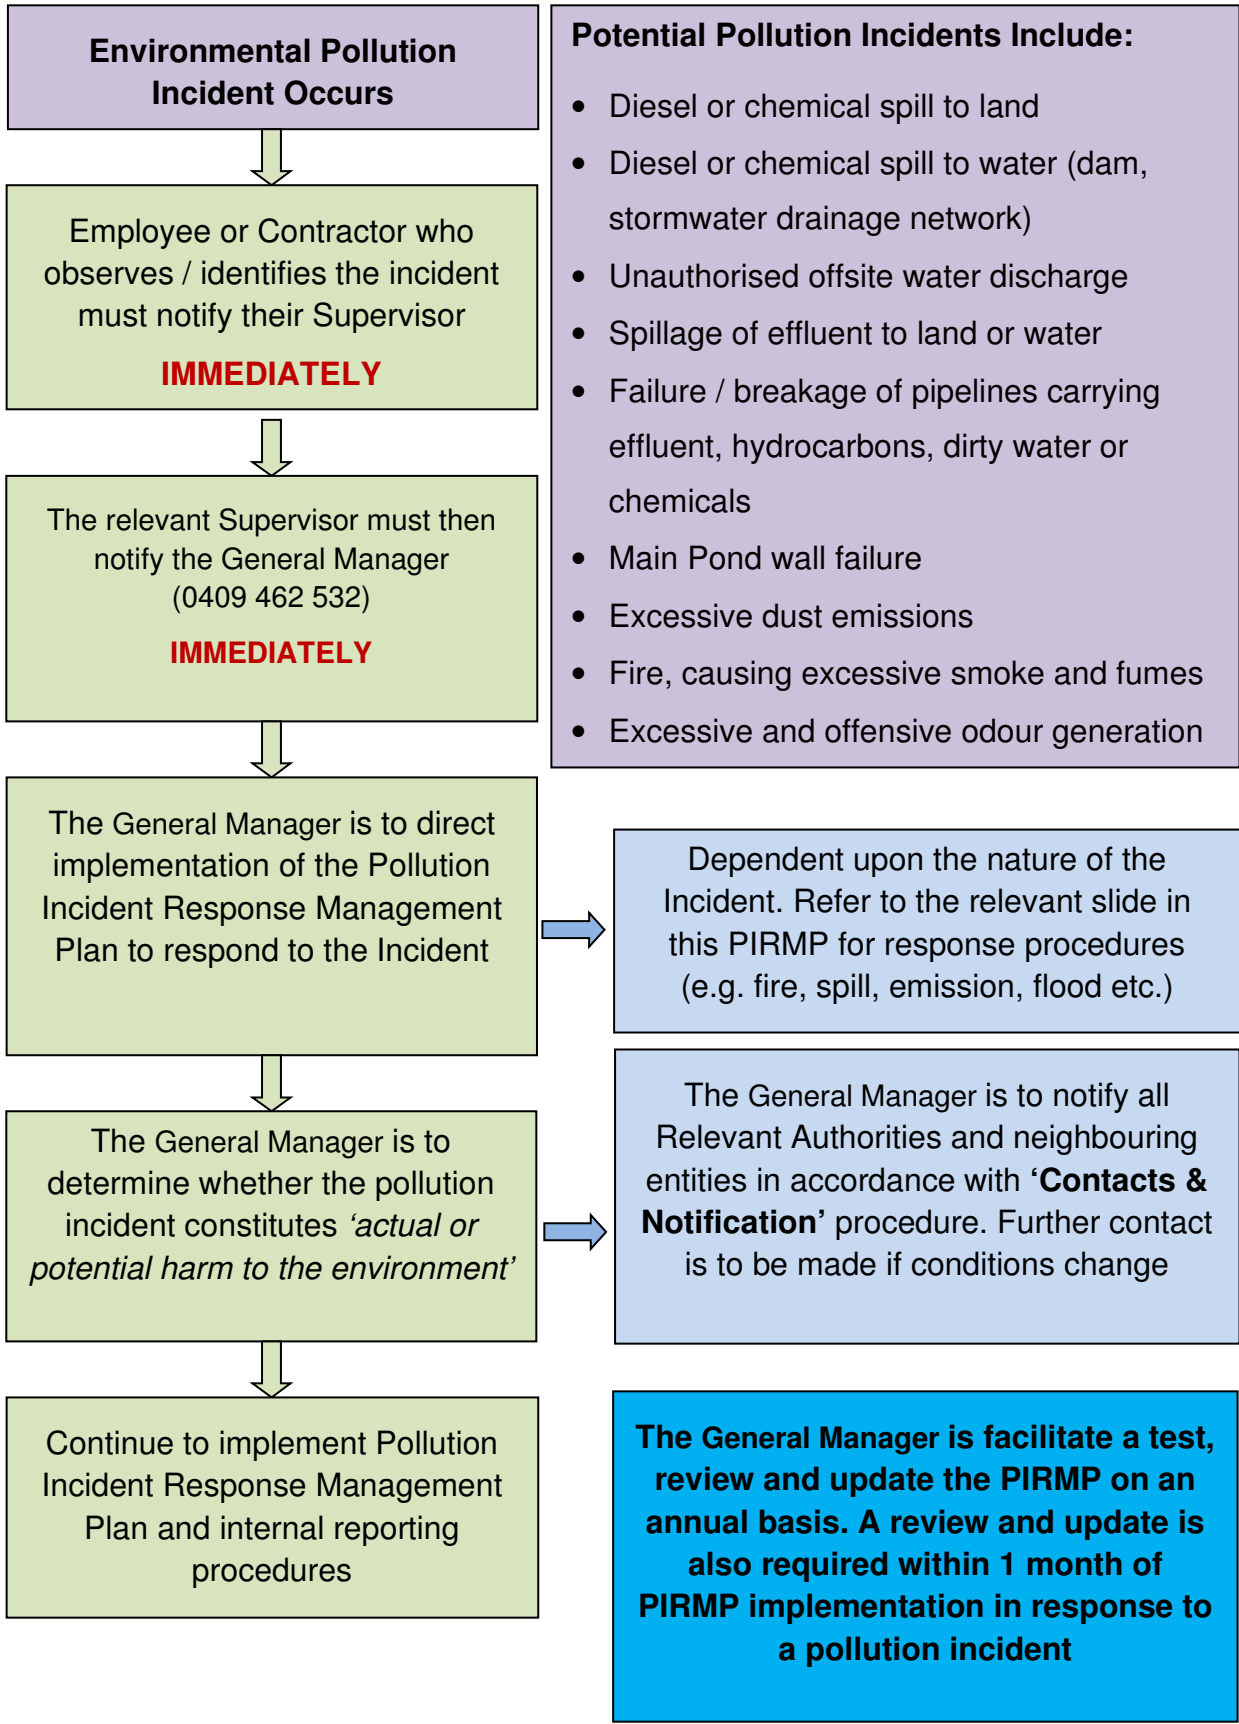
Environmental Pollution Incident Occurs

Employee or Contractor who observes / identifies the incident must notify their Supervisor

IMMEDIATELY

The relevant Supervisor must then notify the General Manager (0409 462 532)

IMMEDIATELY

The General Manager is to direct implementation of the Pollution Incident Response Management Plan to respond to the Incident

The General Manager is to determine whether the pollution incident constitutes *'actual or potential harm to the environment'*

Continue to implement Pollution Incident Response Management Plan and internal reporting procedures

**Potential Pollution Incidents Include:**

- Diesel or chemical spill to land
- Diesel or chemical spill to water (dam, stormwater drainage network)
- Unauthorised offsite water discharge
- Spillage of effluent to land or water
- Failure / breakage of pipelines carrying effluent, hydrocarbons, dirty water or chemicals
- Main Pond wall failure
- Excessive dust emissions
- Fire, causing excessive smoke and fumes
- Excessive and offensive odour generation

Dependent upon the nature of the Incident. Refer to the relevant slide in this PIRMP for response procedures (e.g. fire, spill, emission, flood etc.)

The General Manager is to notify all Relevant Authorities and neighbouring entities in accordance with **'Contacts & Notification'** procedure. Further contact is to be made if conditions change

**The General Manager is facilitate a test, review and update the PIRMP on an annual basis. A review and update is also required within 1 month of PIRMP implementation in response to a pollution incident**